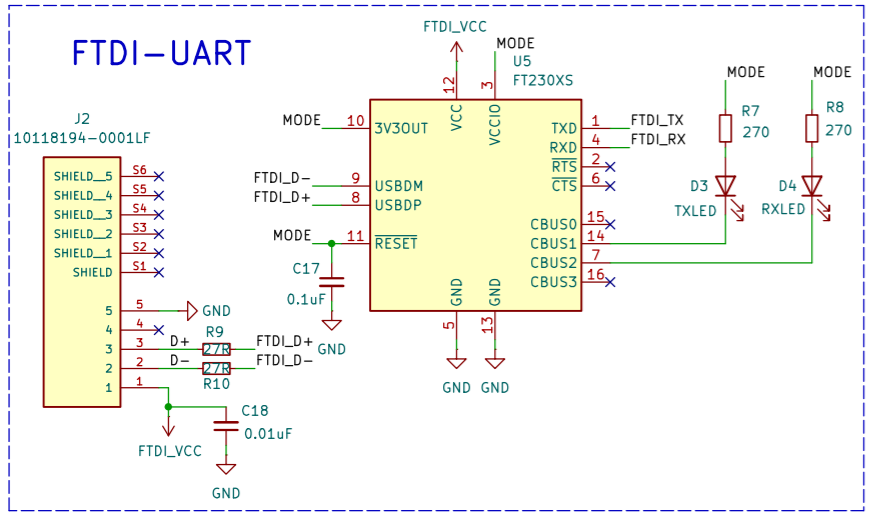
FTDI-UART

J2
10118194-0001LF
SHIELD_5 S6
SHIELD_4 S5
SHIELD_3 S4
SHIELD_2 S3
SHIELD_1 S2
SHIELD S1
5 5 GND
4 4
3 3 D+
2 2 D-
1 1
R9
27R
27R
R10
FTDI_D+
FTDI_D-
FTDI_VCC
C18
0.01uF
GND

FTDI_VCC
MODE
U5
FT230XS
12 VCC
3 VCCIO
MODE 10 3V3OUT
FTDI_D- 9 USBDM
FTDI_D+ 8 USBDP
MODE 11 $\overline{RESET}$
C17
0.1uF
GND
TXD 1 FTDI_TX
RXD 4 FTDI_RX
$\overline{RTS}$ 2
$\overline{CTS}$ 6
CBUS0 15
CBUS1 14
CBUS2 7
CBUS3 16
GND 5
GND 13
GND GND

MODE
R7
270
D3
TXLED
MODE
R8
270
D4
RXLED